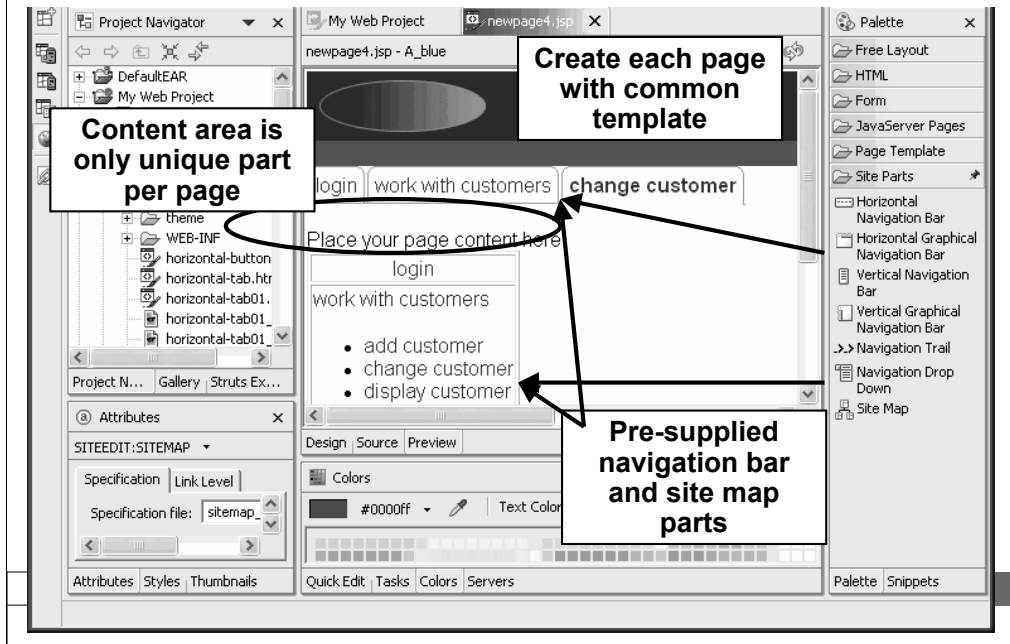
Project Navigator

DefaultEAR
My Web Project

Content area is only unique part per page

theme
WEB-INF
horizontal-button
horizontal-tab.htr
horizontal-tab01.
horizontal-tab01_
horizontal-tab01_

Project N... Gallery Struts Ex...

Attributes

SITEEDIT:SITEMAP

Specification Link Level

Specification file: sitemap_

Attributes Styles Thumbnails

My Web Project newpage4.jsp

newpage4.jsp - A_blue

Create each page with common template

login work with customers change customer

Place your page content here

login
work with customers
add customer
change customer
display customer

Design Source Preview

Colors

#0000ff Text Color

Pre-supplied navigation bar and site map parts

Quick Edit Tasks Colors Servers

Palette

Free Layout
HTML
Form
JavaServer Pages
Page Template
Site Parts
Horizontal Navigation Bar
Horizontal Graphical Navigation Bar
Vertical Navigation Bar
Vertical Graphical Navigation Bar
Navigation Trail
Navigation Drop Down
Site Map

Palette Snippets